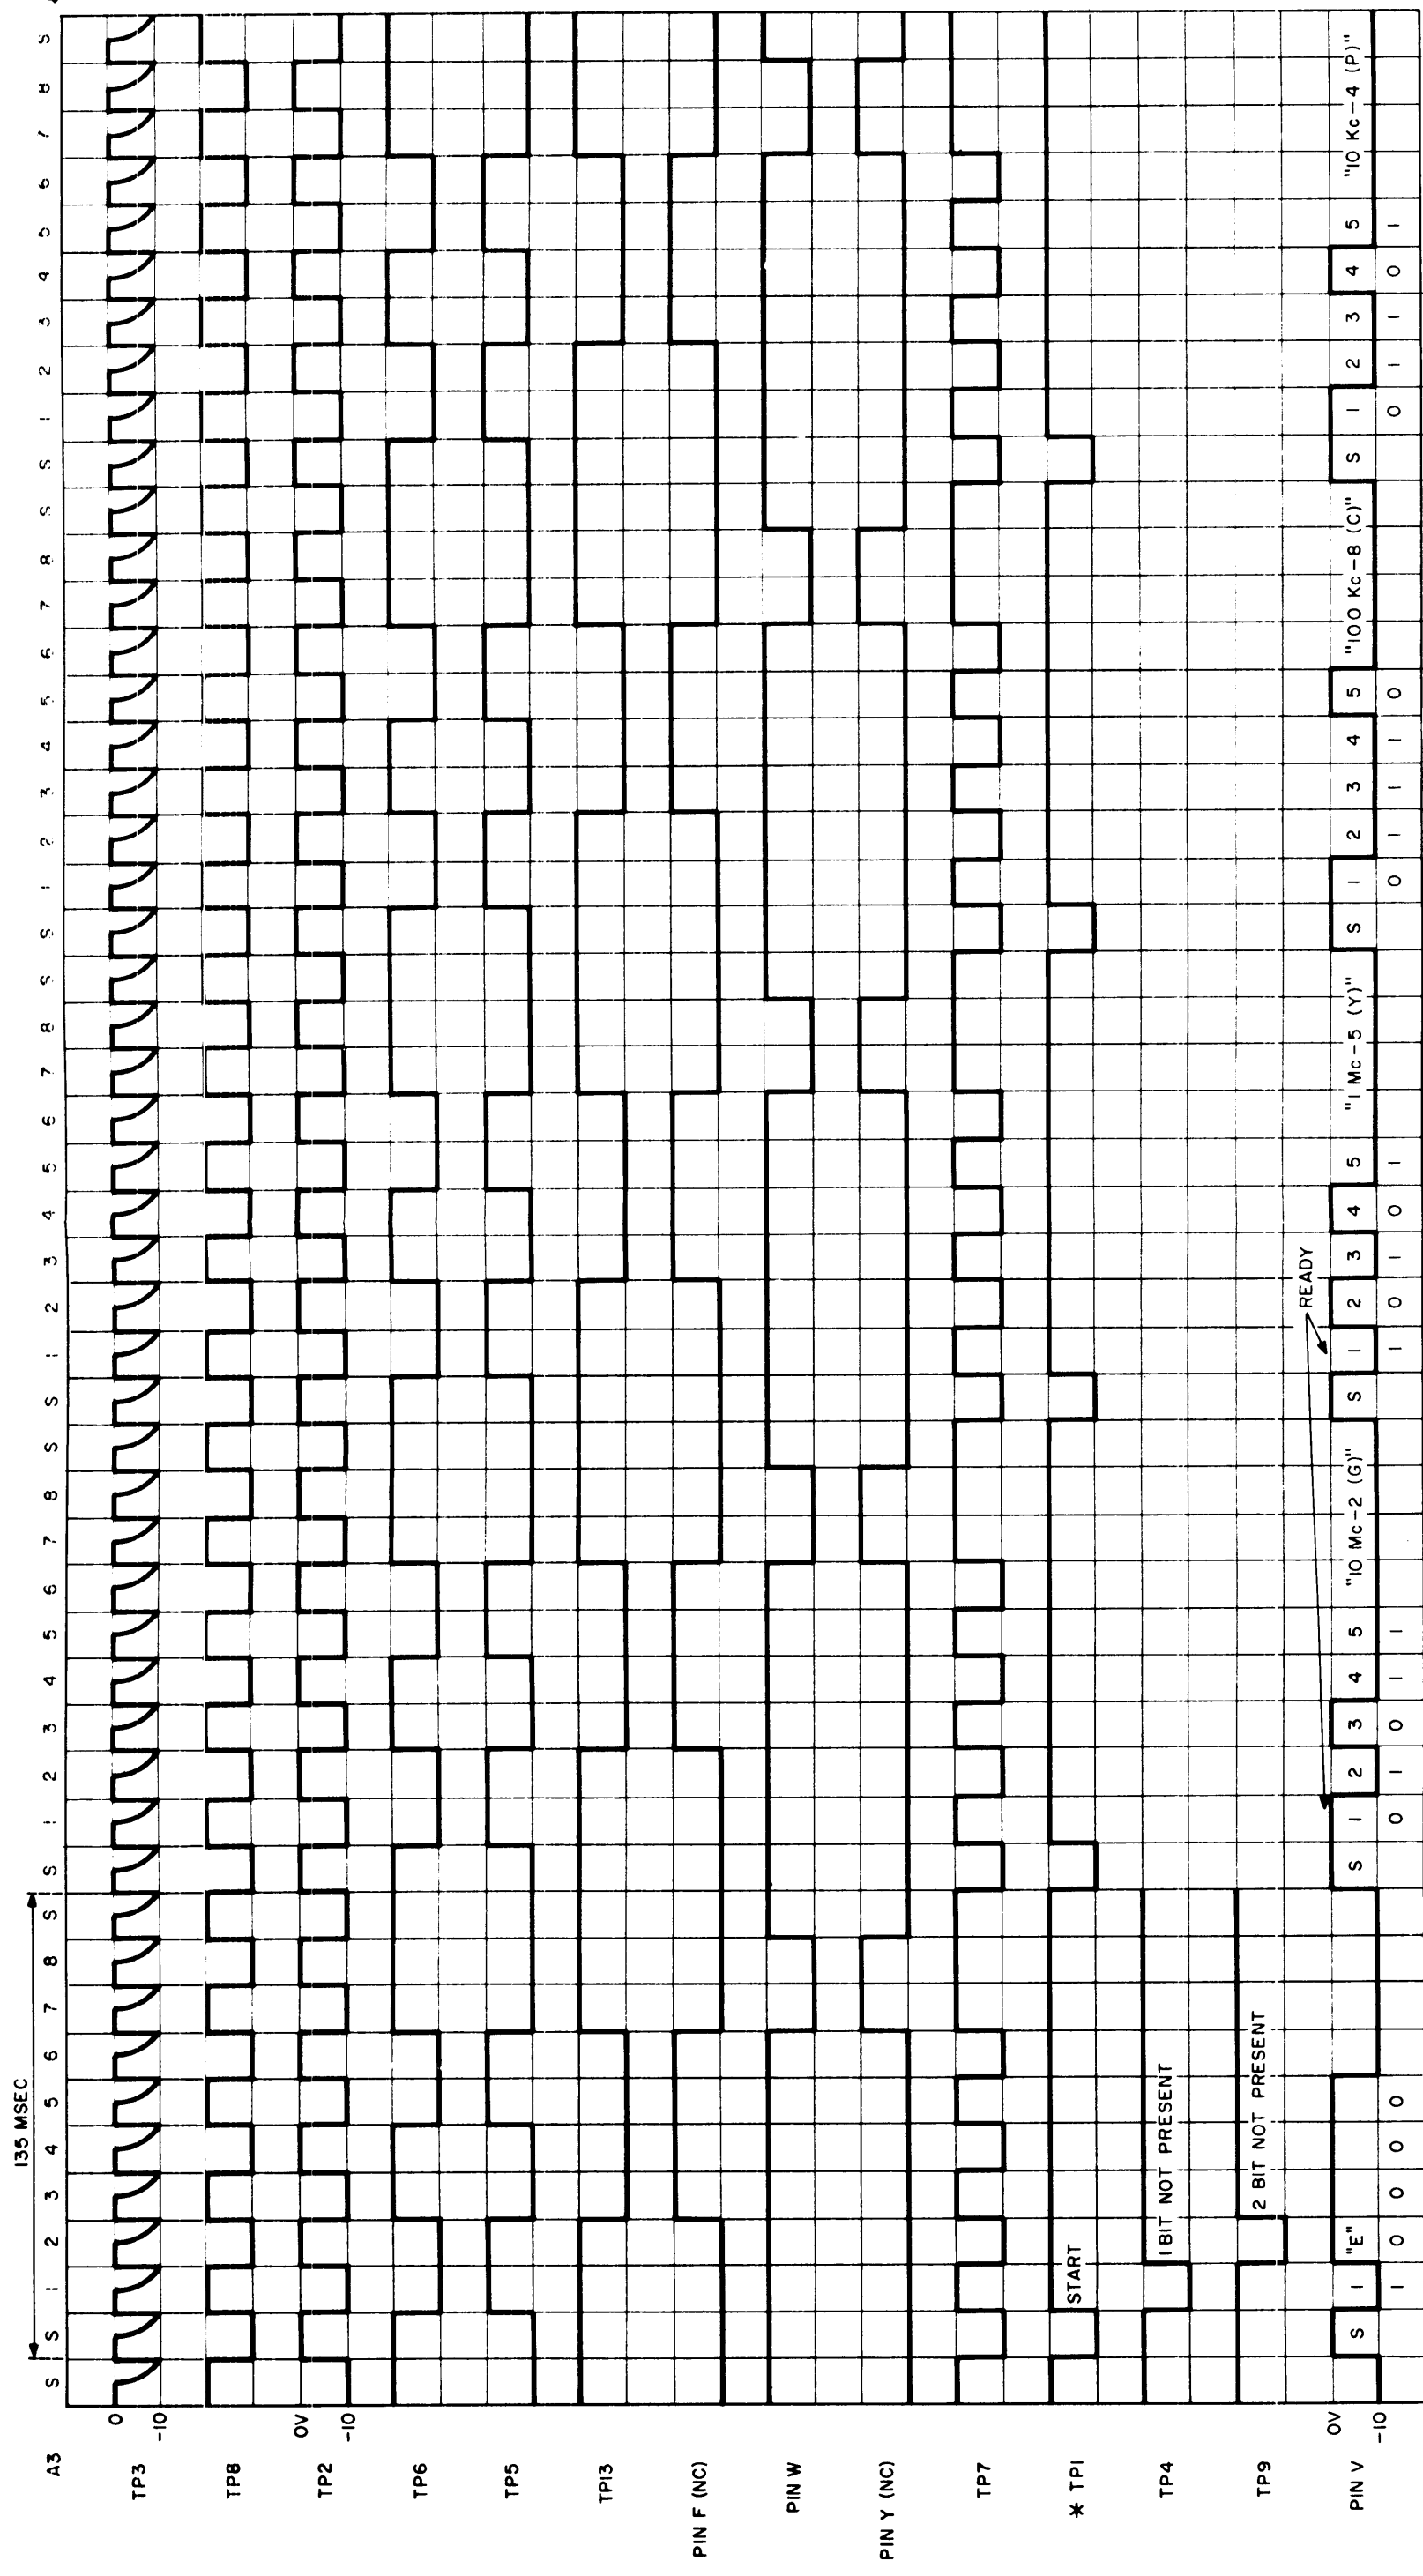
A3
TP3
TP8
TP2
TP6
TP5
TP13
PIN F (NC)
PIN W
PIN Y (NC)
TP7
* TP1
TP4
TP9
PIN V

0
-10
0V
-10
0V
-10

135 MSEC

S S 1 2 3 4 5 6 7 8 S S 1 2 3 4 5 6 7 8 S S 1 2 3 4 5 6 7 8 S S 1 2 3 4 5 6 7 8 S S 1 2 3 4 5 6 7 8 S

START
1 BIT NOT PRESENT
2 BIT NOT PRESENT
READY

S 1 "E"
1 0 0 0 0

S 1 2 3 4 5 "10 Mc-2 (G)"
0 1 0 1 1

S 1 2 3 4 5 "1 Mc-5 (Y)"
1 0 1 0 1

S 1 2 3 4 5 "100 Kc-8 (C)"
0 1 1 1 0

S 1 2 3 4 5 "10 Kc-4 (P)"
0 1 1 0 1